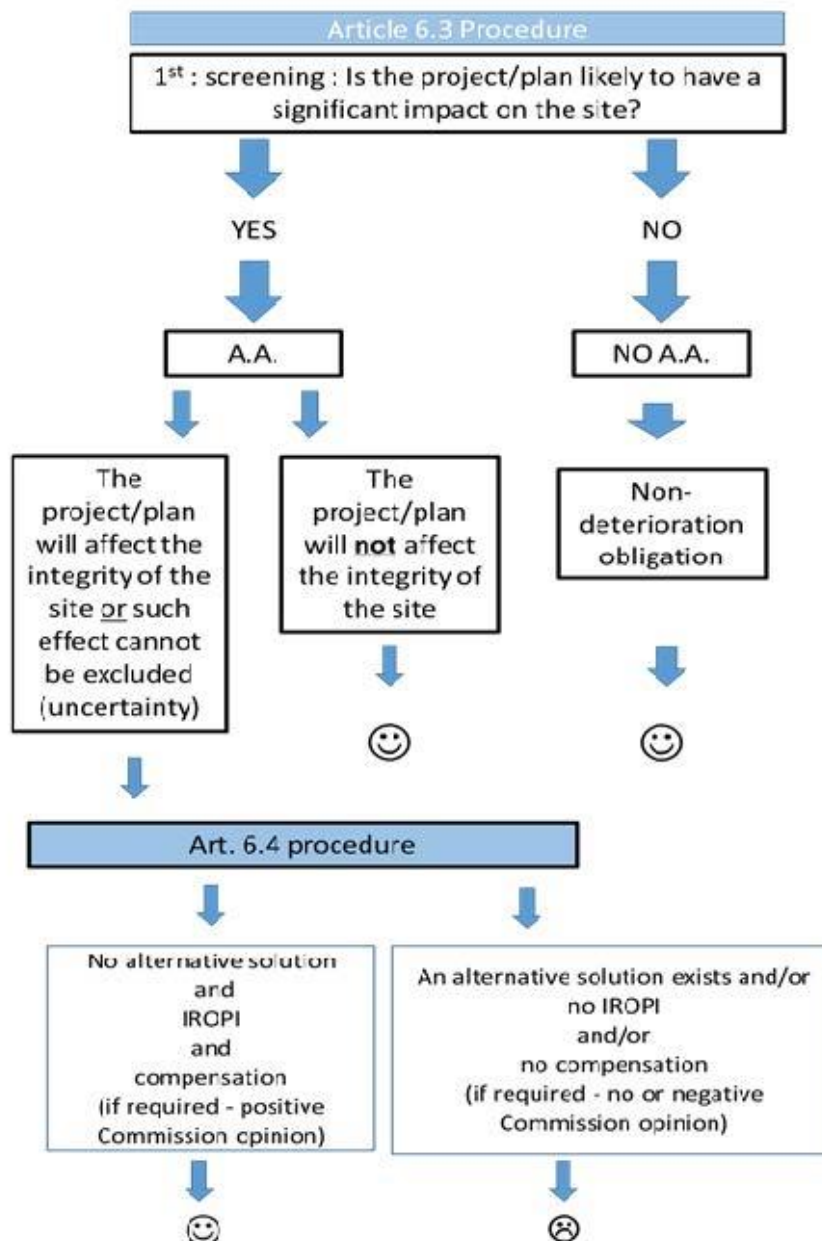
Article 6.3 Procedure

1$^{st}$ : screening : Is the project/plan likely to have a significant impact on the site?

YES

NO

A.A.

NO A.A.

The project/plan will affect the integrity of the site or such effect cannot be excluded (uncertainty)

The project/plan will not affect the integrity of the site

☺

Non-deterioration obligation

☺

Art. 6.4 procedure

No alternative solution and IROPI and compensation (if required - positive Commission opinion)

☺

An alternative solution exists and/or no IROPI and/or no compensation (if required - no or negative Commission opinion)

☹